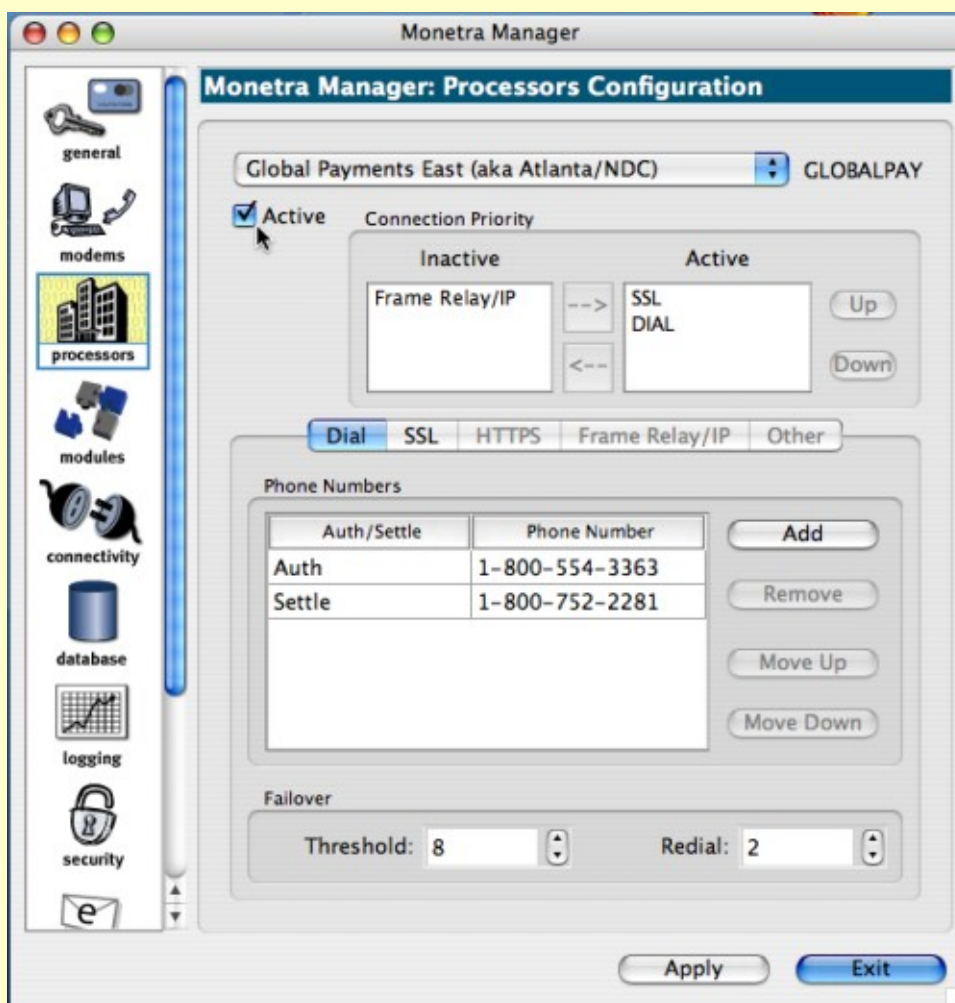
Monetra Manager

general
modems
processors
modules
connectivity
database
logging
security

Monetra Manager: Processors Configuration

Global Payments East (aka Atlanta/NDC) GLOBALPAY

Active

Connection Priority

Inactive
Frame Relay/IP

-->
<--

Active
SSL
DIAL

Up
Down

Dial | SSL | HTTPS | Frame Relay/IP | Other

Phone Numbers

| Auth/Settle | Phone Number |
|---|---|
| Auth | 1-800-554-3363 |
| Settle | 1-800-752-2281 |

Add
Remove
Move Up
Move Down

Failover

Threshold: 8
Redial: 2

Apply
Exit